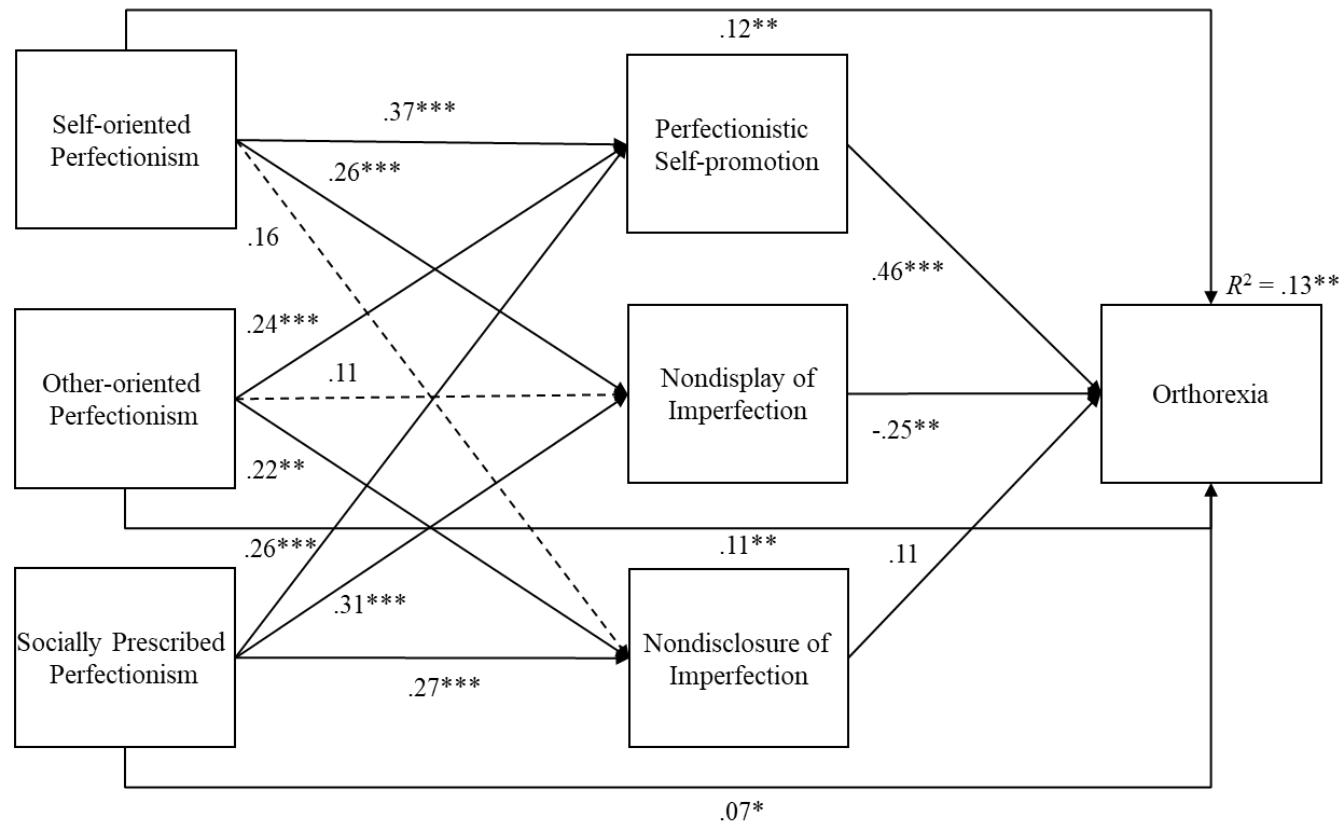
.12**

Self-oriented Perfectionism

.37***

.26***

.16

Perfectionistic Self-promotion

.46***

$R^2$ = .13**

Other-oriented Perfectionism

.24***

.11

Nondisplay of Imperfection

-.25**

Orthorexia

.22**

.26***

.11**

.11

.31***

Socially Prescribed Perfectionism

Nondisclosure of Imperfection

.27***

.07*